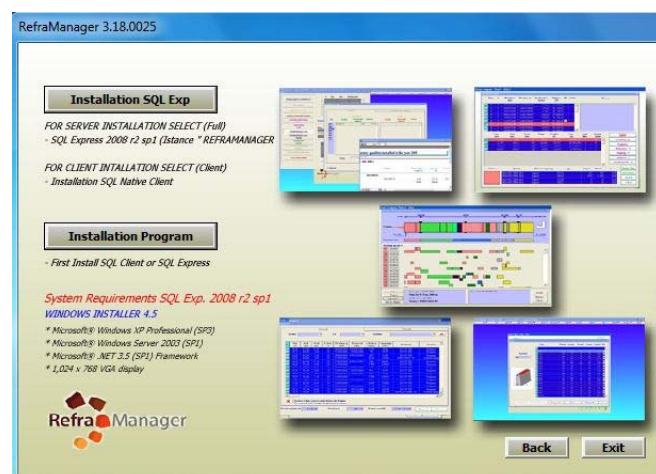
RefraManager 3.18.0025

Installation SQL Exp

FOR SERVER INSTALLATION SELECT (Full)
- SQL Express 2008 r2 sp1 (Istance " REFRAMANAGER

FOR CLIENT INTALLATION SELECT (Client)
- Installation SQL Native Client

Installation Program

- First Install SQL Client or SQL Express

System Requirements SQL Exp. 2008 r2 sp1
WINDOWS INSTALLER 4.5
* Microsoft® Windows XP Professional (SP3)
* Microsoft® Windows Server 2003 (SP1)
* Microsoft® .NET 3.5 (SP1) Framework
* 1,024 x 768 VGA display

RefraManager

Back

Exit